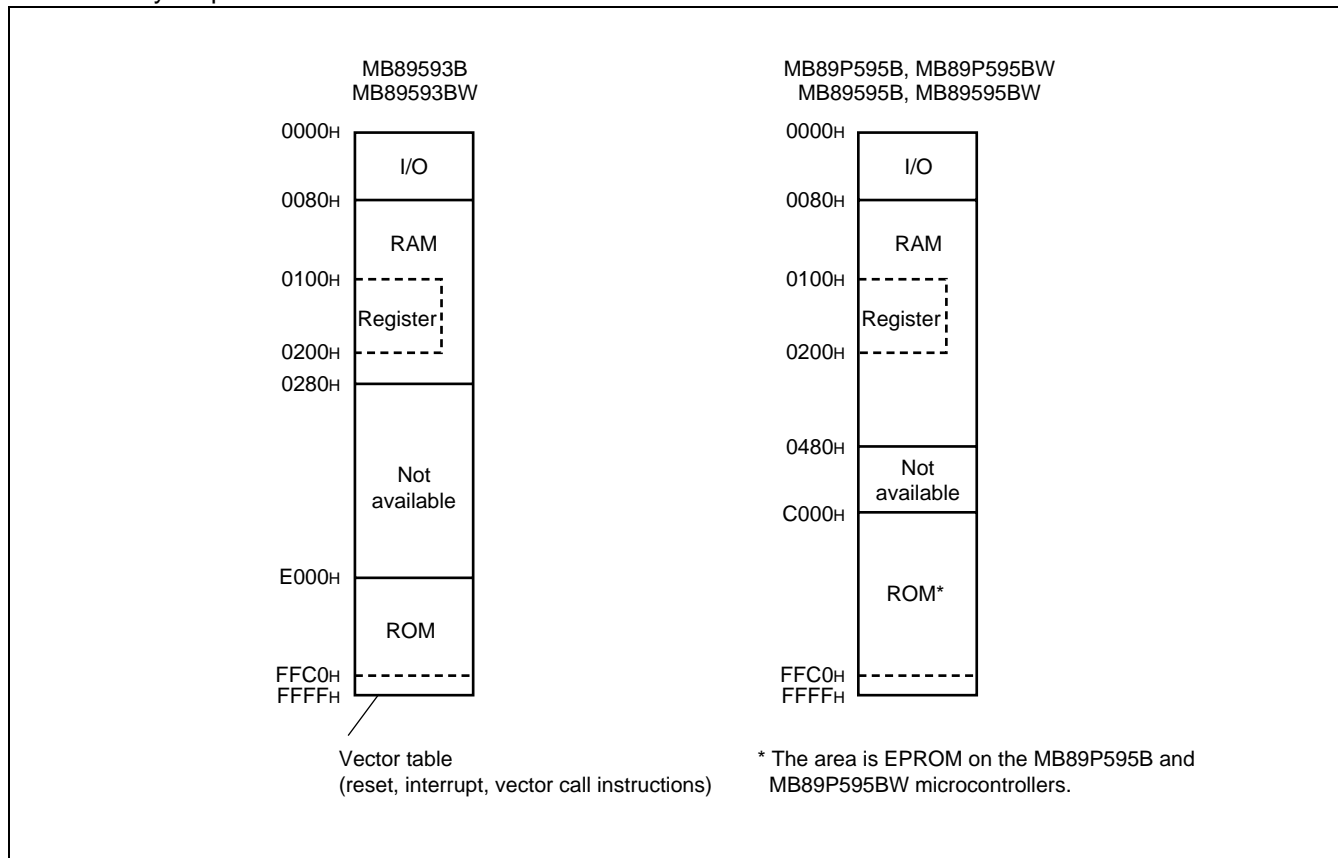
MB89593B
MB89593BW

0000H
I/O
0080H
RAM
0100H
Register
0200H
0280H
Not available
E000H
ROM
FFC0H
FFFFH

Vector table
(reset, interrupt, vector call instructions)

MB89P595B, MB89P595BW
MB89595B, MB89595BW

0000H
I/O
0080H
RAM
0100H
Register
0200H
0480H
Not available
C000H
ROM*
FFC0H
FFFFH

* The area is EPROM on the MB89P595B and MB89P595BW microcontrollers.